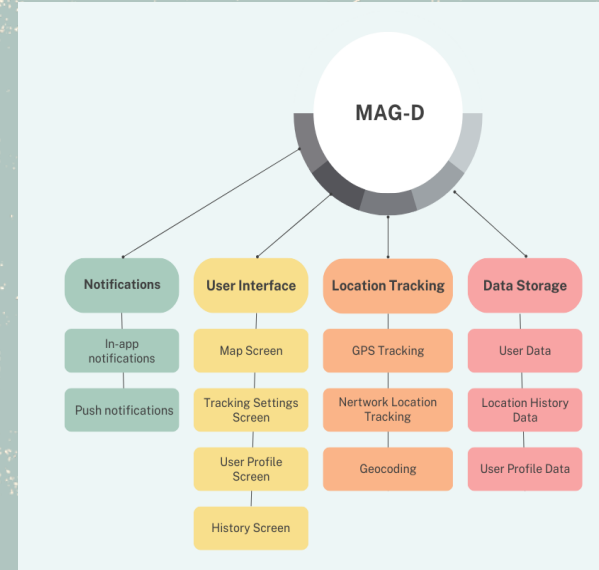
MAG-D

Notifications

In-app notifications

Push notifications

User Interface

Map Screen

Tracking Settings Screen

User Profile Screen

History Screen

Location Tracking

GPS Tracking

Network Location Tracking

Geocoding

Data Storage

User Data

Location History Data

User Profile Data